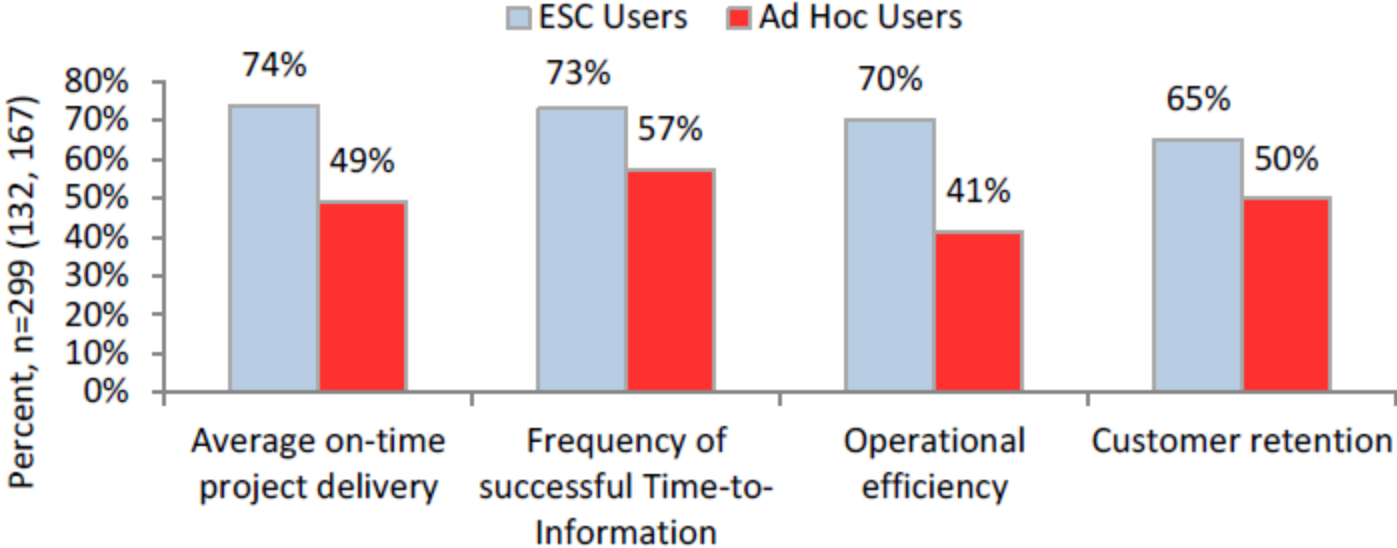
ESC Users Ad Hoc Users

Percent, n=299 (132, 167)

80%
70%
60%
50%
40%
30%
20%
10%
0%

74% 49%
73% 57%
70% 41%
65% 50%

Average on-time project delivery

Frequency of successful Time-to-Information

Operational efficiency

Customer retention